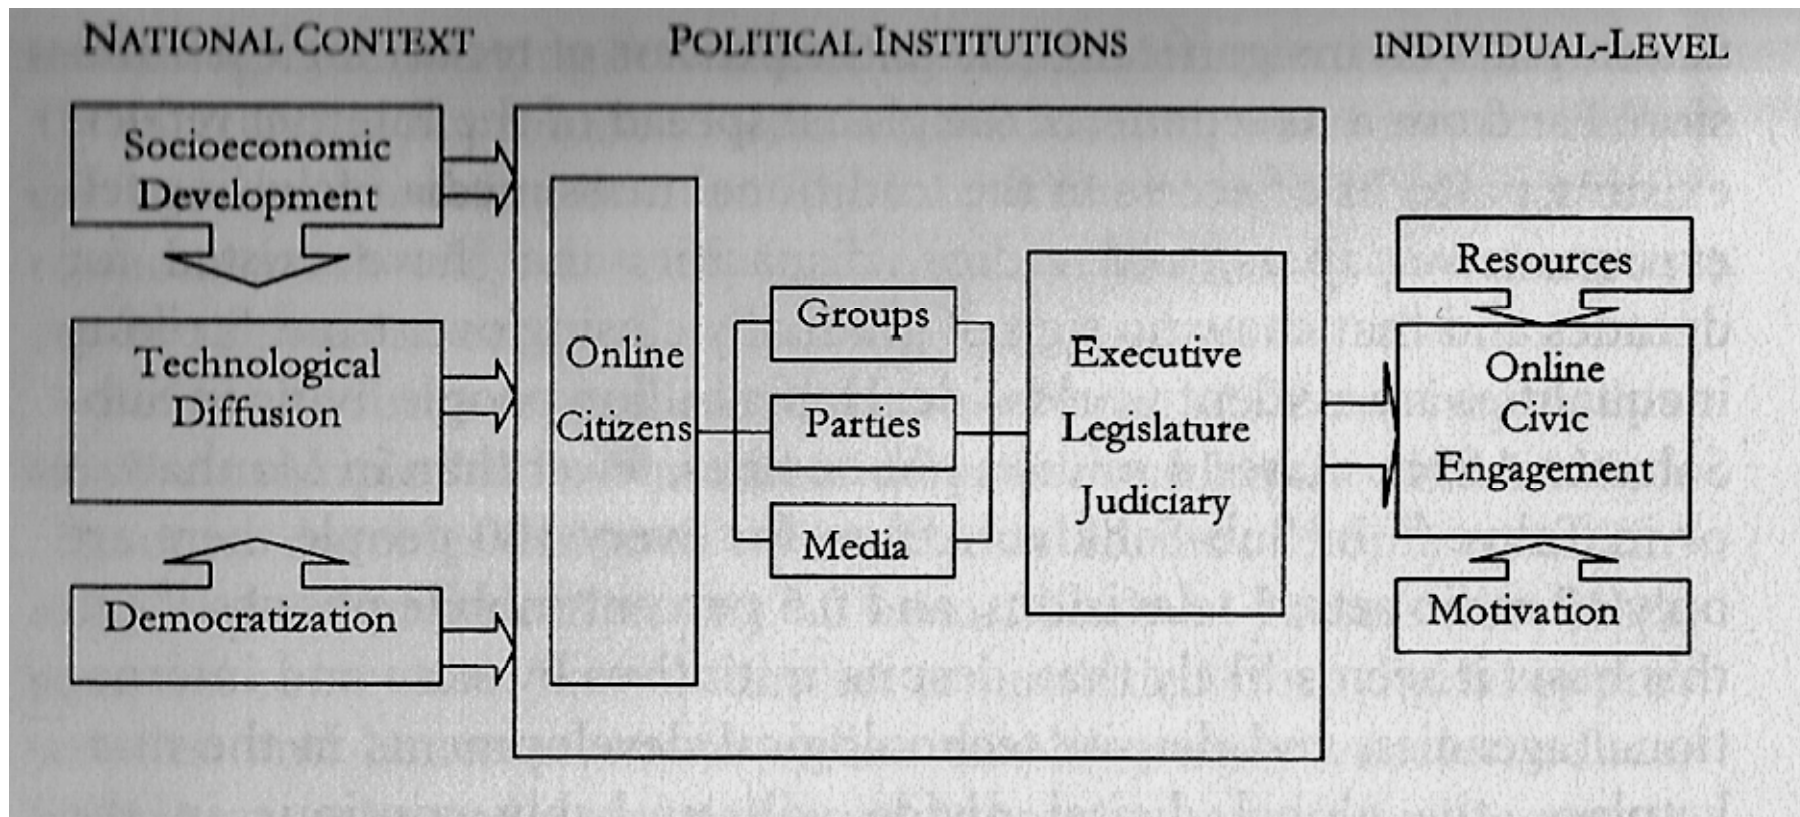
NATIONAL CONTEXT

POLITICAL INSTITUTIONS

INDIVIDUAL-LEVEL

Socioeconomic Development

Technological Diffusion

Democratization

Online Citizens

Groups

Parties

Media

Executive

Legislature

Judiciary

Resources

Online Civic Engagement

Motivation